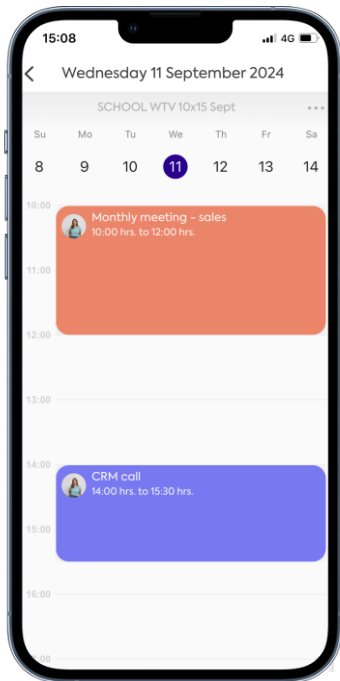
15:08
4G

Wednesday 11 September 2024

SCHOOL WTV 10x15 Sept

| Su | Mo | Tu | We | Th | Fr | Sa |
|---|---|---|---|---|---|---|
| 8 | 9 | 10 | 11 | 12 | 13 | 14 |

10:00
Monthly meeting - sales
10:00 hrs. to 12:00 hrs.
11:00
12:00
13:00
14:00
CRM call
14:00 hrs. to 15:30 hrs.
15:00
16:00
17:00